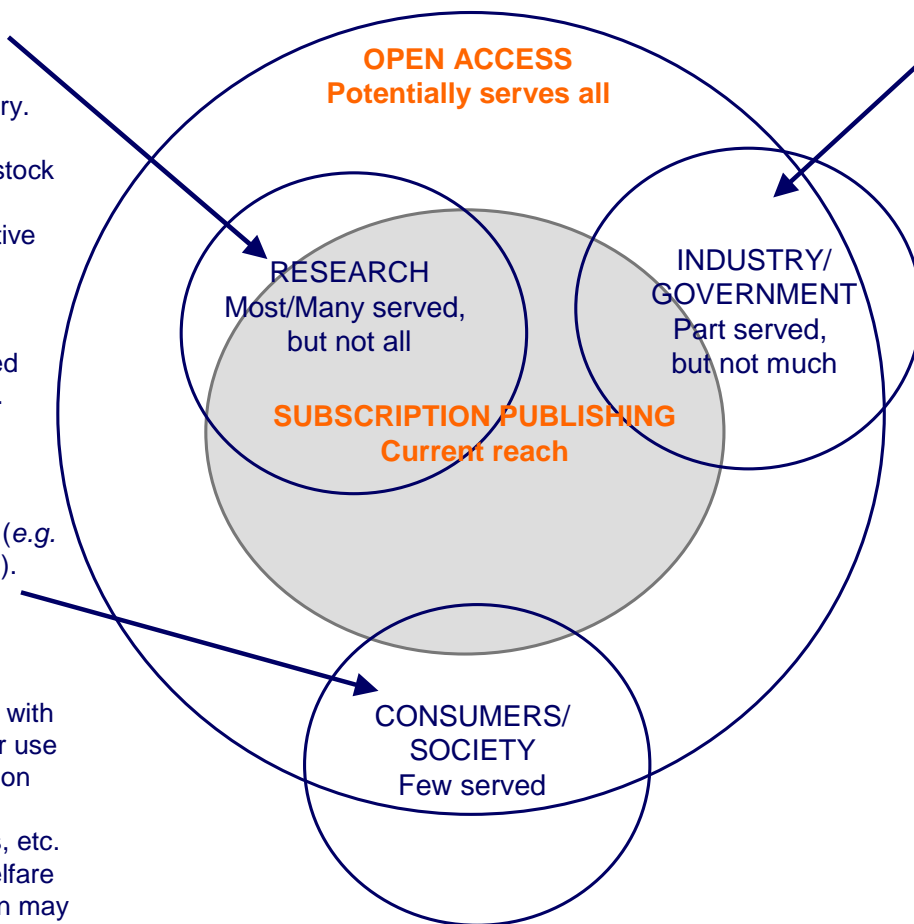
ry.

stock

tive

ed
.

(e.g.
).

with
r use
on

, etc.
lfare
n may

OPEN ACCESS
Potentially serves all

RESEARCH
Most/Many served, but not all

INDUSTRY/ GOVERNMENT
Part served, but not much

SUBSCRIPTION PUBLISHING
Current reach

CONSUMERS/ SOCIETY
Few served